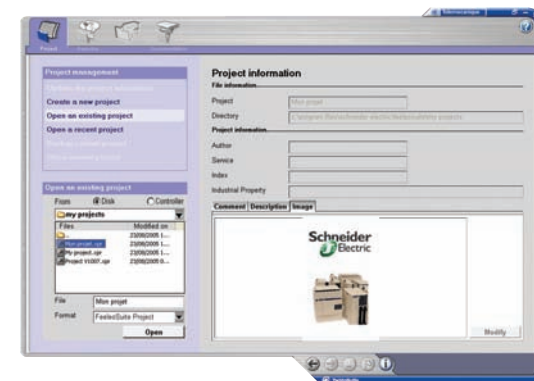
Project management

Create a new project
Open an existing project
Open a recent project

Open an existing project
From Disk Controller
my projects

| Files | Modified on |
|---|---|
| Mon projet.xpr | 23/08/2005 ... |
| My project.xpr | 23/08/2005 ... |
| Project V1007.xpr | 23/08/2005 ... |

File Mon projet
Format FeelestSuite Project
Open

Project information
File information
Project Mon projet
Directory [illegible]
Project information
Author
Service
Index
Industrial Property
Comment Description Image
Schneider Electric
Modify